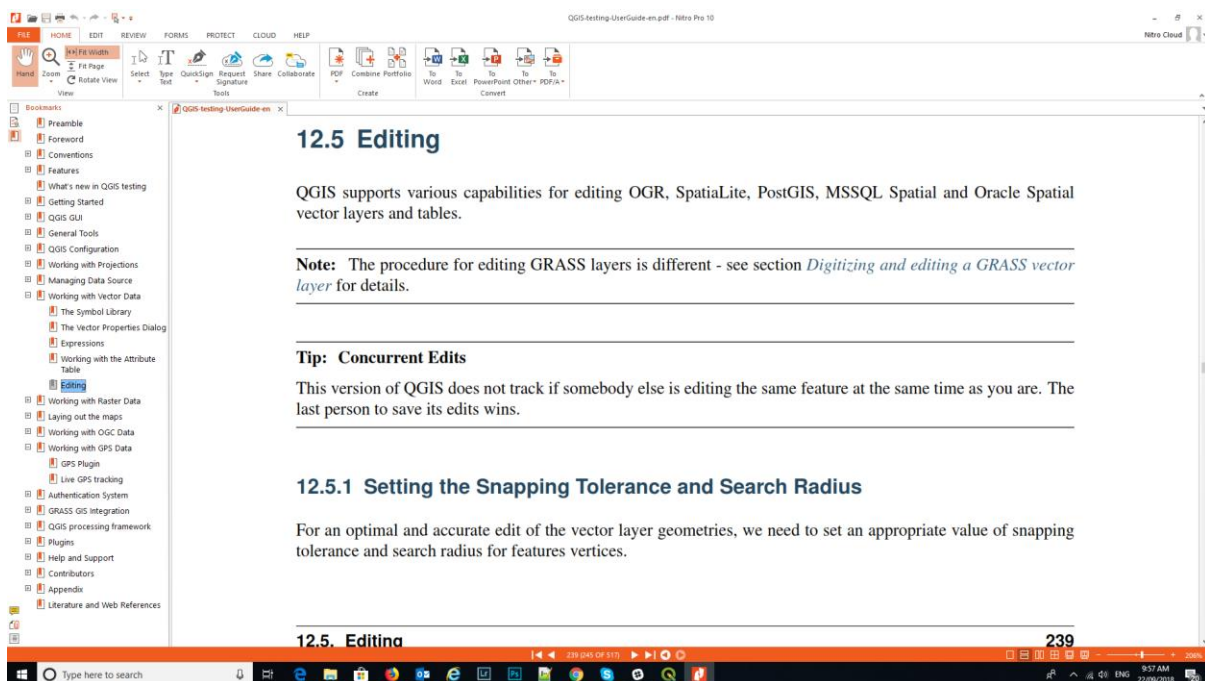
QGIS-testing-UserGuide-en.pdf - Nitro Pro 10

FILE HOME EDIT REVIEW FORMS PROTECT CLOUD HELP

Nitro Cloud

Hand Zoom Fit Width Fit Page Rotate View Select Type Text QuickSign Request Signature Share Collaborate PDF Combine Portfolio To Word To Excel To PowerPoint To Other To PDF/A

View Tools Create Convert

Bookmarks

QGIS-testing-UserGuide-en

Preamble
Foreword
Conventions
Features
What's new in QGIS testing
Getting Started
QGIS GUI
General Tools
QGIS Configuration
Working with Projections
Managing Data Source
Working with Vector Data
The Symbol Library
The Vector Properties Dialog
Expressions
Working with the Attribute Table
Editing
Working with Raster Data
Laying out the maps
Working with OGC Data
Working with GPS Data
GPS Plugin
Live GPS tracking
Authentication System
GRASS GIS Integration
QGIS processing framework
Plugins
Help and Support
Contributors
Appendix
Literature and Web References

12.5 Editing

QGIS supports various capabilities for editing OGR, SpatiaLite, PostGIS, MSSQL Spatial and Oracle Spatial vector layers and tables.

Note: The procedure for editing GRASS layers is different - see section Digitizing and editing a GRASS vector layer for details.

Tip: Concurrent Edits

This version of QGIS does not track if somebody else is editing the same feature at the same time as you are. The last person to save its edits wins.

12.5.1 Setting the Snapping Tolerance and Search Radius

For an optimal and accurate edit of the vector layer geometries, we need to set an appropriate value of snapping tolerance and search radius for features vertices.

12.5. Editing

239

239 (245 OF 517)

206%

Type here to search

ENG 9:57 AM 22/09/2018